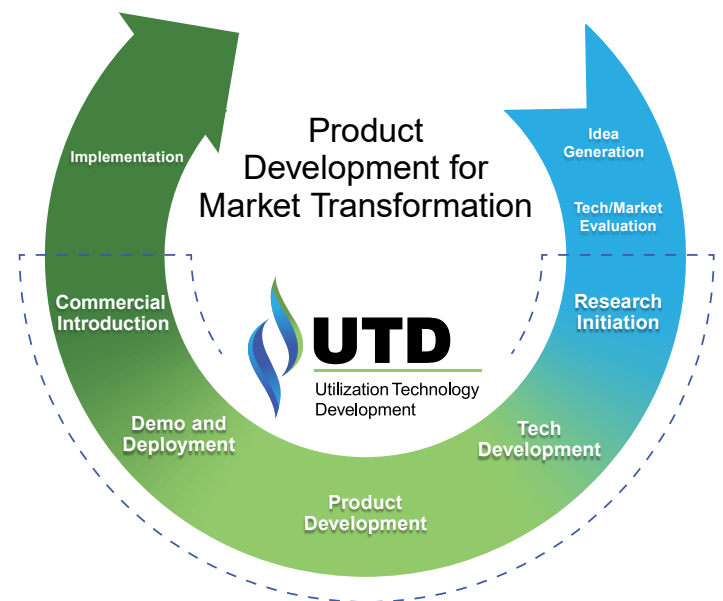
Product Development for Market Transformation

Idea Generation

Tech/Market Evaluation

Research Initiation

Tech Development

Product Development

Demo and Deployment

Commercial Introduction

Implementation

UTD
Utilization Technology Development